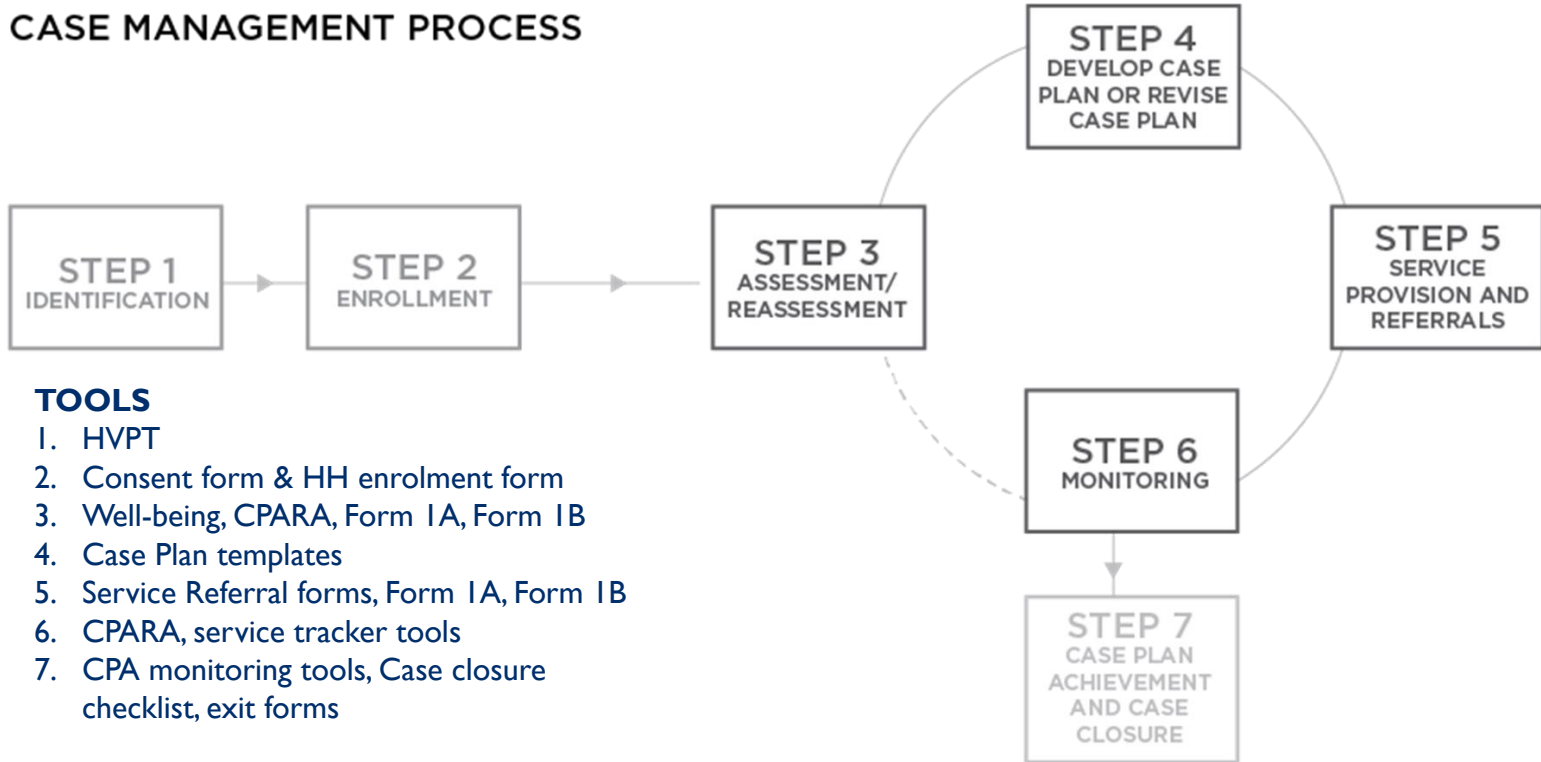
CASE MANAGEMENT PROCESS

STEP 1
IDENTIFICATION

STEP 2
ENROLLMENT

STEP 3
ASSESSMENT/
REASSESSMENT

STEP 4
DEVELOP CASE PLAN OR REVISE CASE PLAN

STEP 5
SERVICE PROVISION AND REFERRALS

STEP 6
MONITORING

STEP 7
CASE PLAN ACHIEVEMENT AND CASE CLOSURE

TOOLS
1. HVPT
2. Consent form & HH enrolment form
3. Well-being, CPARA, Form 1A, Form 1B
4. Case Plan templates
5. Service Referral forms, Form 1A, Form 1B
6. CPARA, service tracker tools
7. CPA monitoring tools, Case closure checklist, exit forms